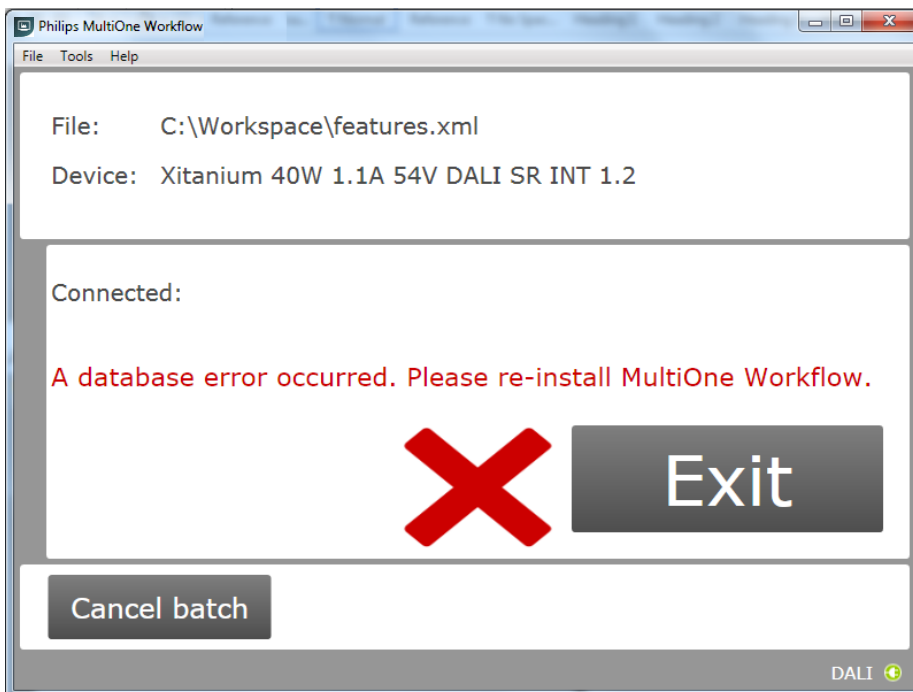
Philips MultiOne Workflow

File Tools Help

File: C:\Workspace\features.xml

Device: Xitanium 40W 1.1A 54V DALI SR INT 1.2

Connected:

A database error occurred. Please re-install MultiOne Workflow.

Exit

Cancel batch

DALI